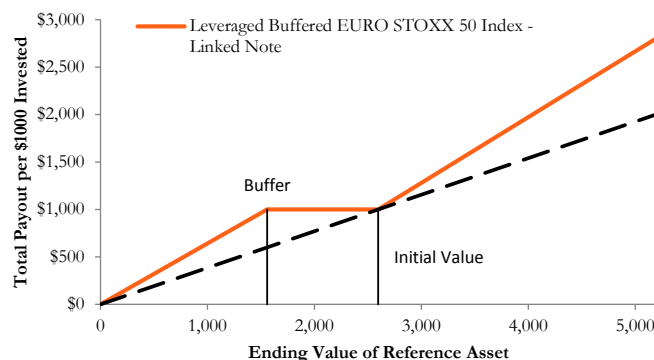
Leveraged Buffered EURO STOXX 50 Index - Linked Note

$3,000
$2,500
$2,000
$1,500
$1,000
$500
$0

Total Payout per $1000 Invested

Buffer

Initial Value

0
1,000
2,000
3,000
4,000
5,000

Ending Value of Reference Asset